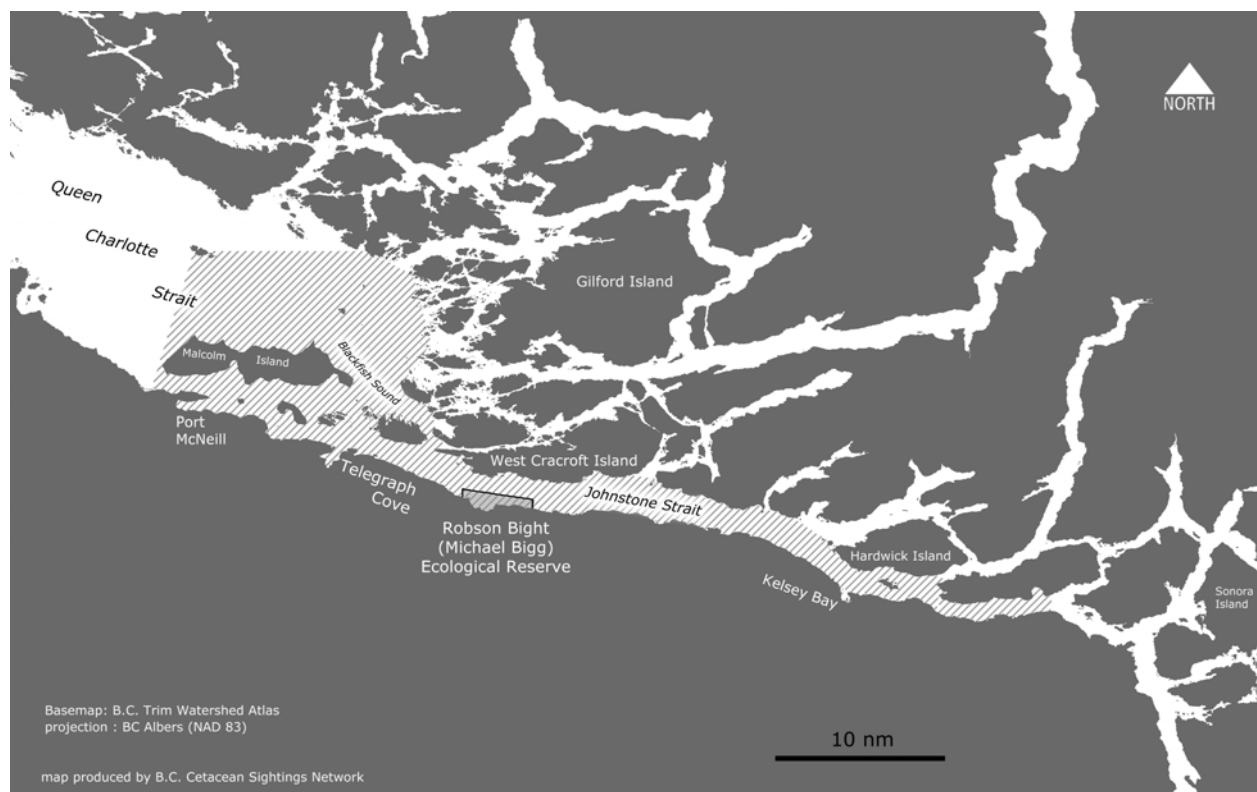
NORTH

Queen Charlotte Strait

Malcolm Island

Blackfish Sound

Gilford Island

Port McNeill

Telegraph Cove

West Cracroft Island

Johnstone Strait

Robson Bight (Michael Bigg) Ecological Reserve

Hardwick Island

Kelsey Bay

Sonora Island

Basemap: B.C. Trim Watershed Atlas
projection : BC Albers (NAD 83)

10 nm

map produced by B.C. Cetacean Sightings Network